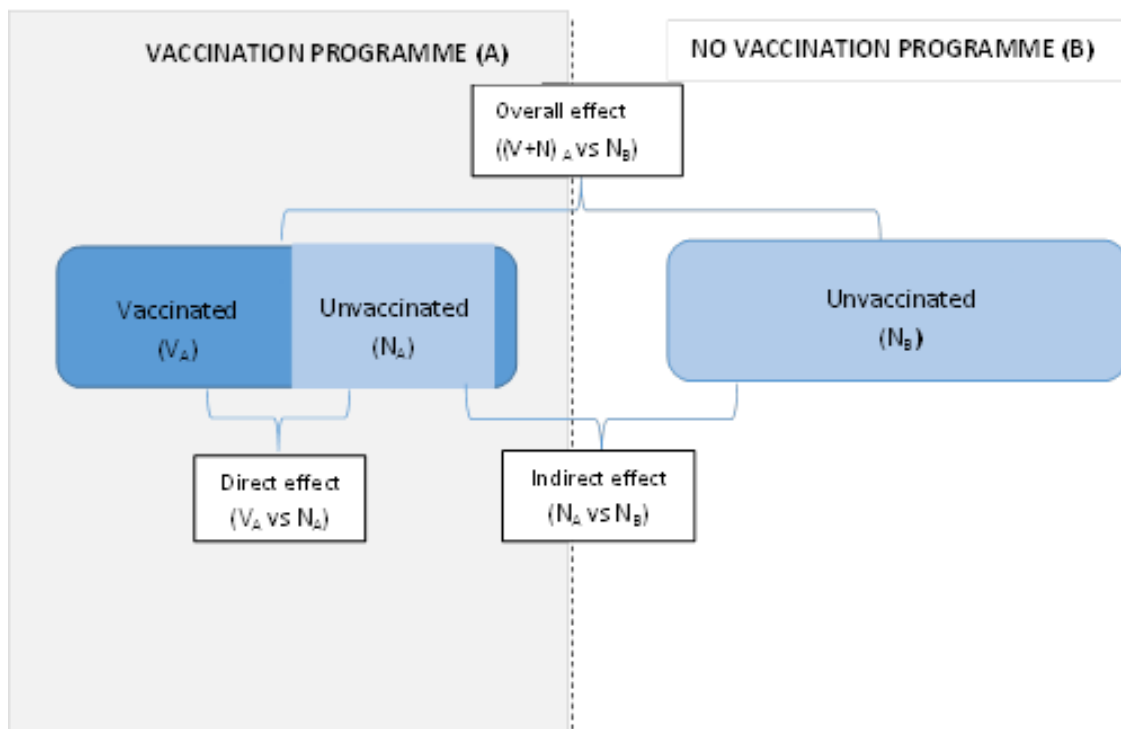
VACCINATION PROGRAMME (A)

NO VACCINATION PROGRAMME (B)

Overall effect
$((V+N)_A$ vs $N_B)$

Vaccinated
$(V_A)$

Unvaccinated
$(N_A)$

Unvaccinated
$(N_B)$

Direct effect
$(V_A$ vs $N_A)$

Indirect effect
$(N_A$ vs $N_B)$